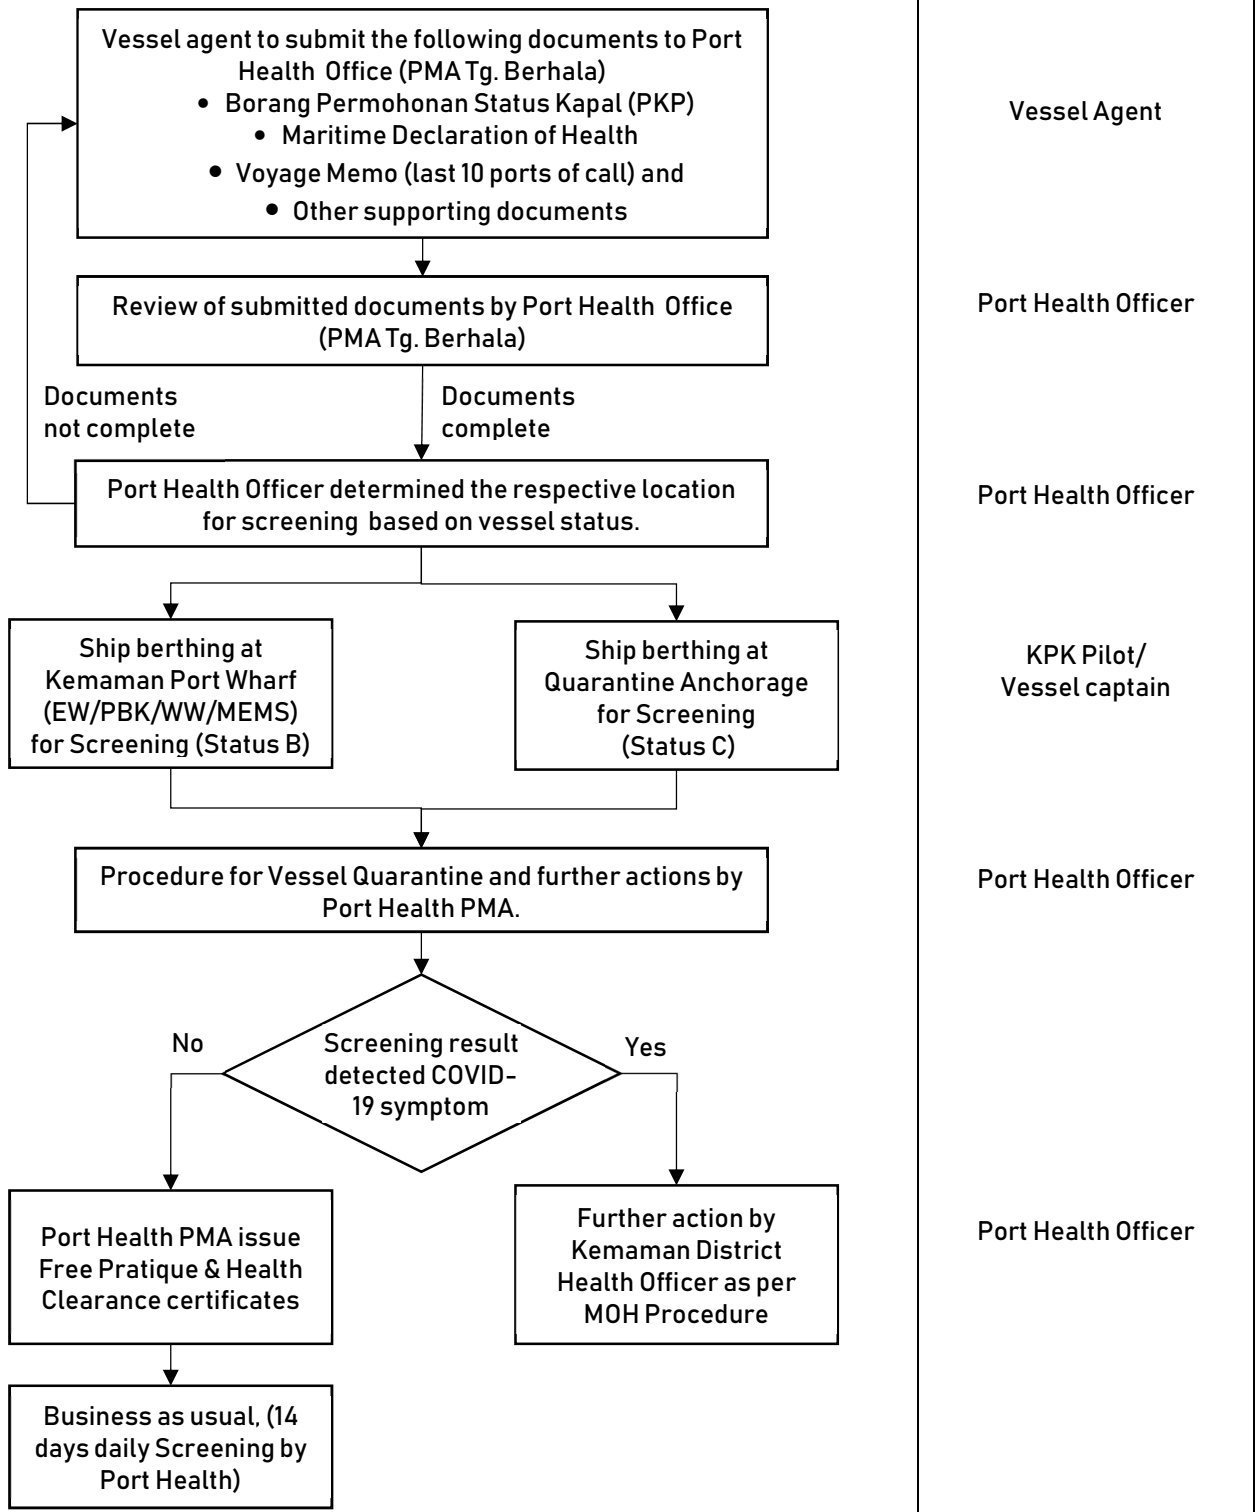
Vessel agent to submit the following documents to Port Health Office (PMA Tg. Berhala)
• Borang Permohonan Status Kapal (PKP)
• Maritime Declaration of Health
• Voyage Memo (last 10 ports of call) and
• Other supporting documents

Vessel Agent

Review of submitted documents by Port Health Office (PMA Tg. Berhala)

Port Health Officer

Documents not complete

Documents complete

Port Health Officer determined the respective location for screening based on vessel status.

Port Health Officer

Ship berthing at Kemaman Port Wharf (EW/PBK/WW/MEMS) for Screening (Status B)

Ship berthing at Quarantine Anchorage for Screening (Status C)

KPK Pilot/ Vessel captain

Procedure for Vessel Quarantine and further actions by Port Health PMA.

Port Health Officer

No

Screening result detected COVID-19 symptom

Yes

Port Health PMA issue Free Pratique & Health Clearance certificates

Further action by Kemaman District Health Officer as per MOH Procedure

Port Health Officer

Business as usual, (14 days daily Screening by Port Health)